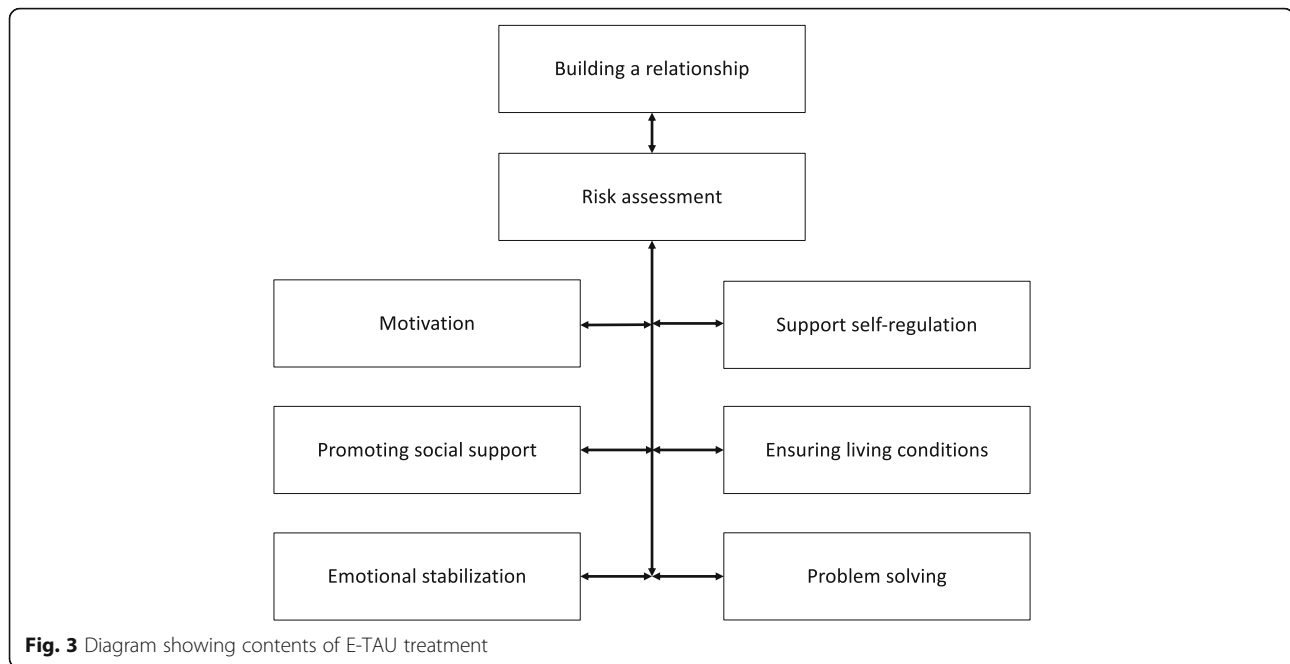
Building a relationship

Risk assessment

Motivation

Support self-regulation

Promoting social support

Ensuring living conditions

Emotional stabilization

Problem solving

**Fig. 3** Diagram showing contents of E-TAU treatment